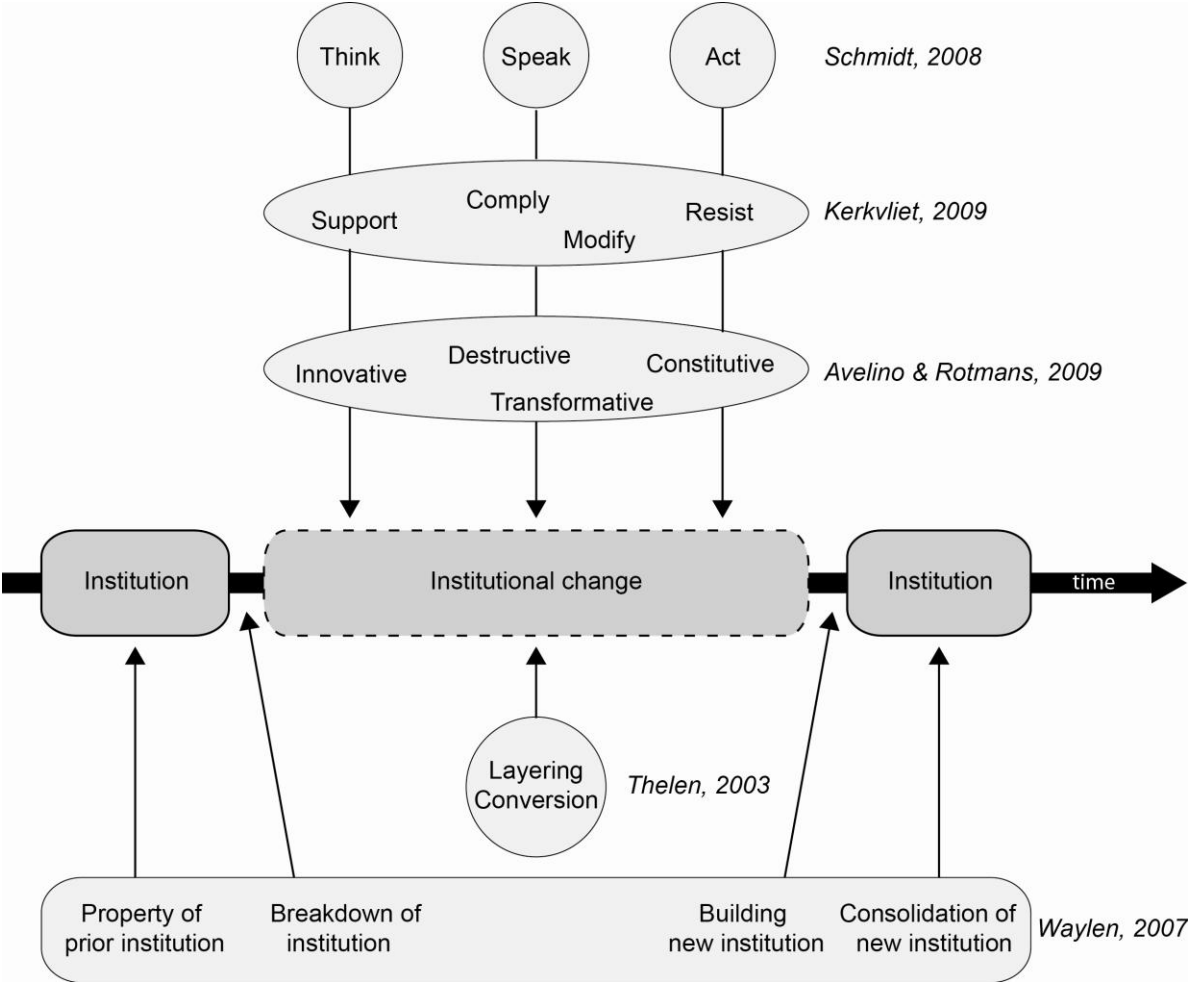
Think Speak Act *Schmidt, 2008*

Support Comply Modify Resist *Kerkvliet, 2009*

Innovative Destructive Transformative Constitutive *Avelino & Rotmans, 2009*

Institution

Institutional change

Institution

time

Layering Conversion *Thelen, 2003*

Property of prior institution

Breakdown of institution

Building new institution

Consolidation of new institution

*Waylen, 2007*